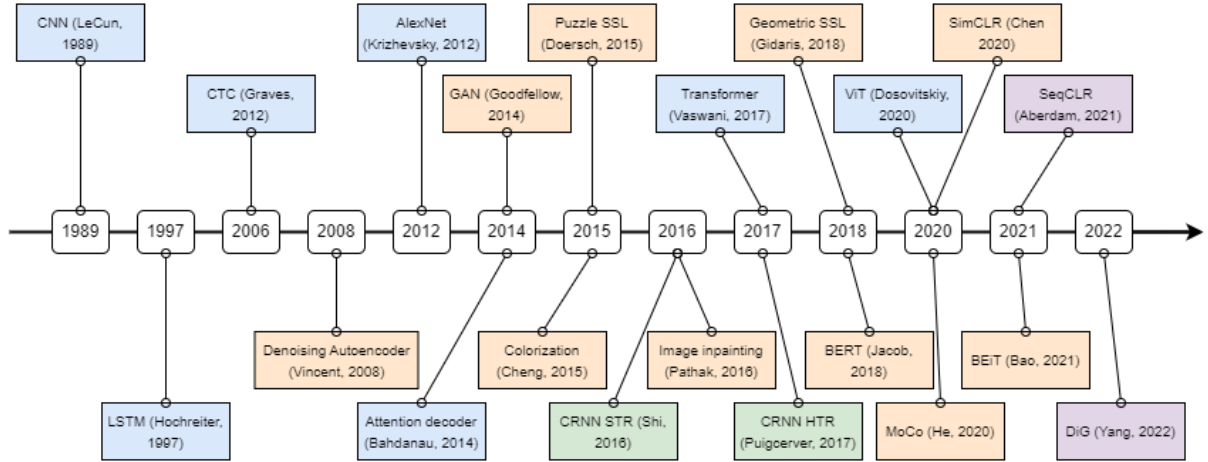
CNN (LeCun, 1989)

CTC (Graves, 2012)

AlexNet (Krizhevsky, 2012)

GAN (Goodfellow, 2014)

Puzzle SSL (Doersch, 2015)

Transformer (Vaswani, 2017)

Geometric SSL (Gidaris, 2018)

ViT (Dosovitskiy, 2020)

SimCLR (Chen 2020)

SeqCLR (Aberdam, 2021)

1989 1997 2006 2008 2012 2014 2015 2016 2017 2018 2020 2021 2022

LSTM (Hochreiter, 1997)

Denoising Autoencoder (Vincent, 2008)

Attention decoder (Bahdanau, 2014)

Colorization (Cheng, 2015)

CRNN STR (Shi, 2016)

Image inpainting (Pathak, 2016)

CRNN HTR (Puigcerver, 2017)

BERT (Jacob, 2018)

MoCo (He, 2020)

BEiT (Bao, 2021)

DiG (Yang, 2022)